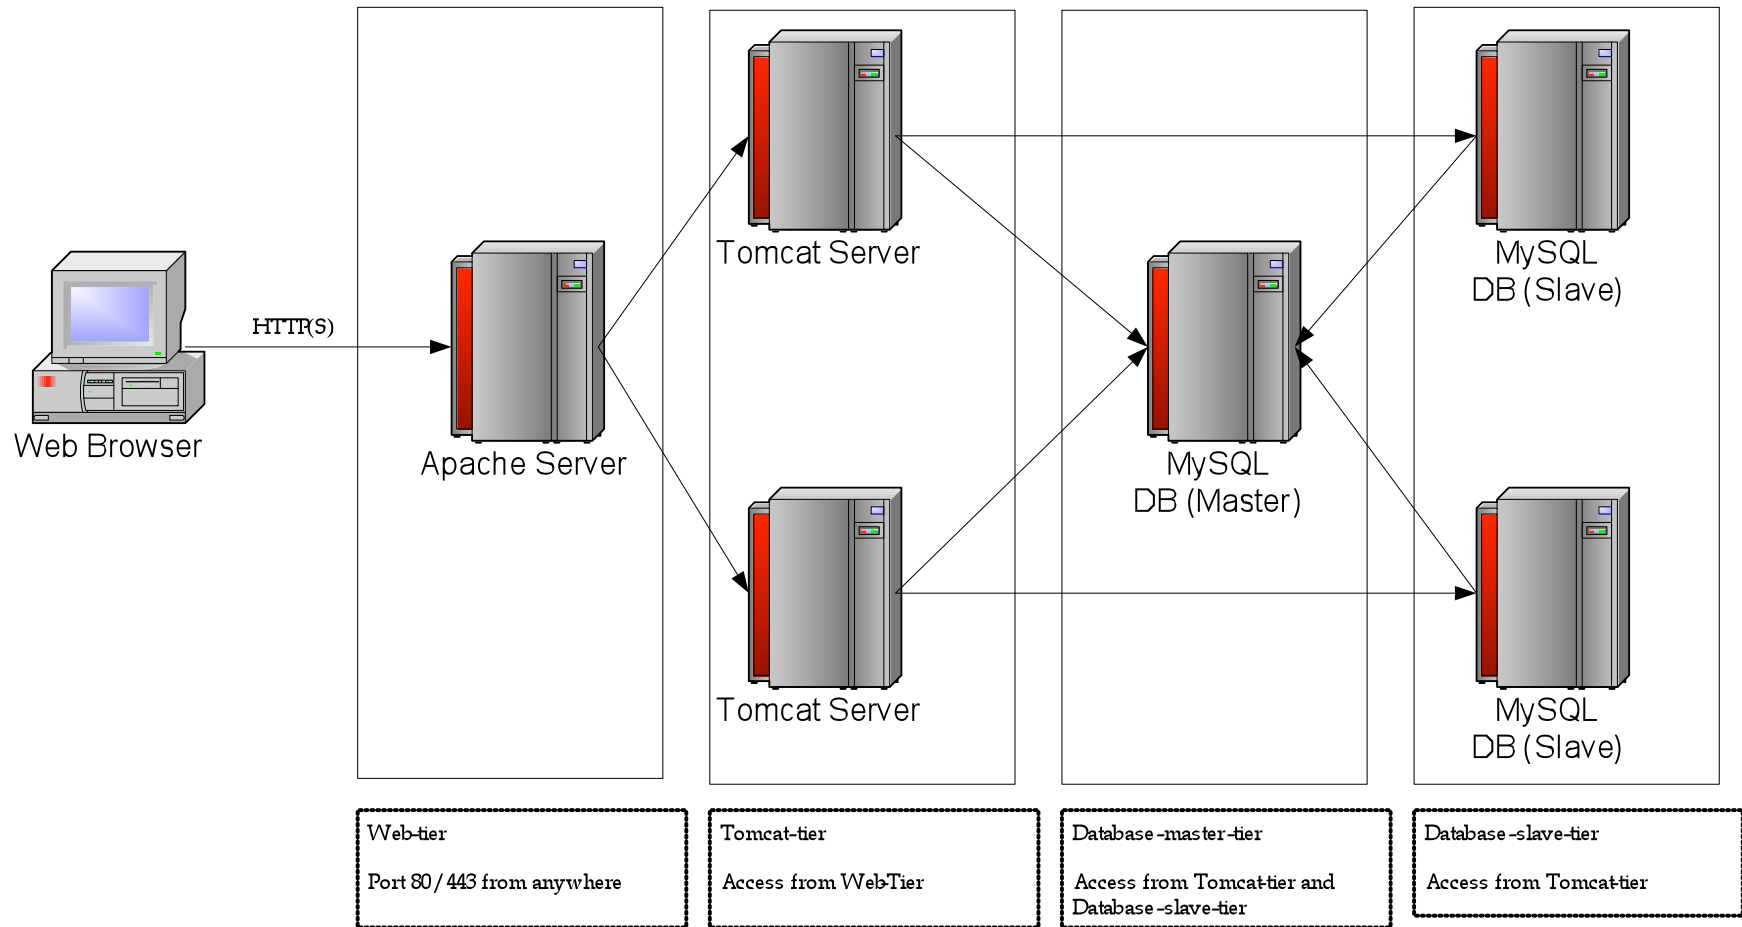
HTTP(S)

Web Browser

Apache Server

Tomcat Server

Tomcat Server

MySQL DB (Master)

MySQL DB (Slave)

MySQL DB (Slave)

Web-tier

Port 80 / 443 from anywhere

Tomcat-tier

Access from WebTier

Database-master-tier

Access from Tomcat-tier and Database-slave-tier

Database-slave-tier

Access from Tomcat-tier